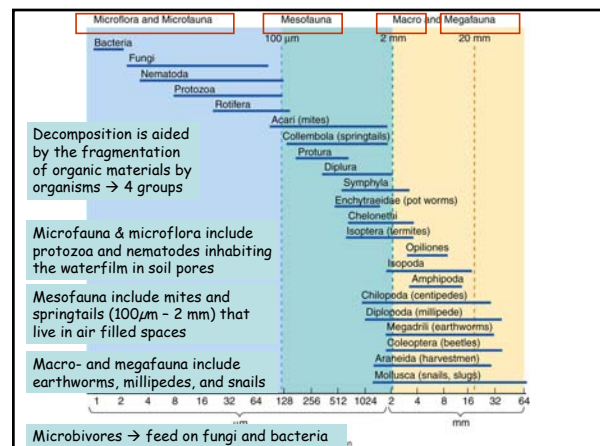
Microflora and Microfauna | Mesofauna | Macro and Megafauna

100 µm | 2 mm | 20 mm

Bacteria
Fungi
Nematoda
Protozoa
Rotifera
Acari (mites)
Collembola (springtails)
Protura
Diplura
Symphyla
Enchytraeidae (pot worms)
Chelonethi
Isoptera (termites)
Opiliones
Isopoda
Amphipoda
Chilopoda (centipedes)
Diplopoda (millipede)
Megadrili (earthworms)
Coleoptera (beetles)
Araneida (harvestmen)
Mollusca (snails, slugs)

Decomposition is aided by the fragmentation of organic materials by organisms → 4 groups

Microfauna & microflora include protozoa and nematodes inhabiting the waterfilm in soil pores

Mesofauna include mites and springtails (100µm – 2 mm) that live in air filled spaces

Macro- and megafauna include earthworms, millipedes, and snails

1 2 4 8 16 32 64 128 256 512 1024 2 4 8 16 32 64

µm | mm

Microbivores → feed on fungi and bacteria